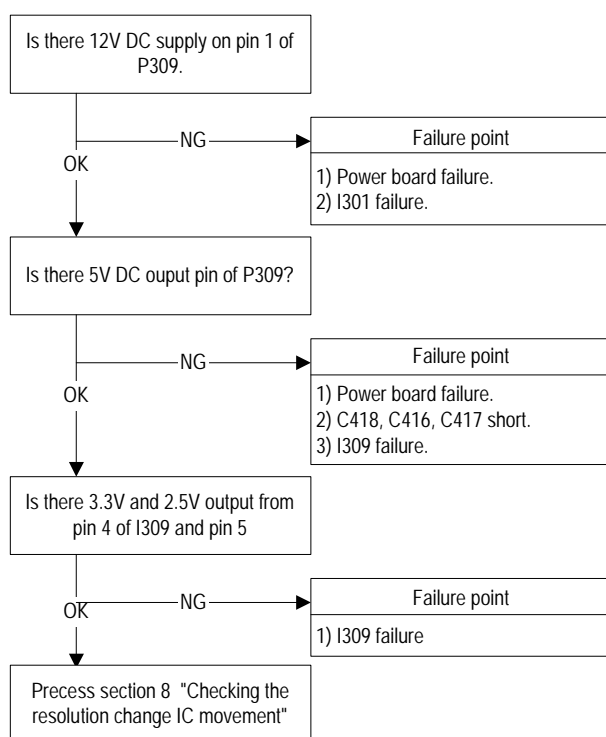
Is there 12V DC supply on pin 1 of P309.

NG

OK

Failure point

1) Power board failure.
2) I301 failure.

Is there 5V DC ouput pin of P309?

NG

OK

Failure point

1) Power board failure.
2) C418, C416, C417 short.
3) I309 failure.

Is there 3.3V and 2.5V output from pin 4 of I309 and pin 5

NG

OK

Failure point

1) I309 failure

Precess section 8 "Checking the resolution change IC movement"